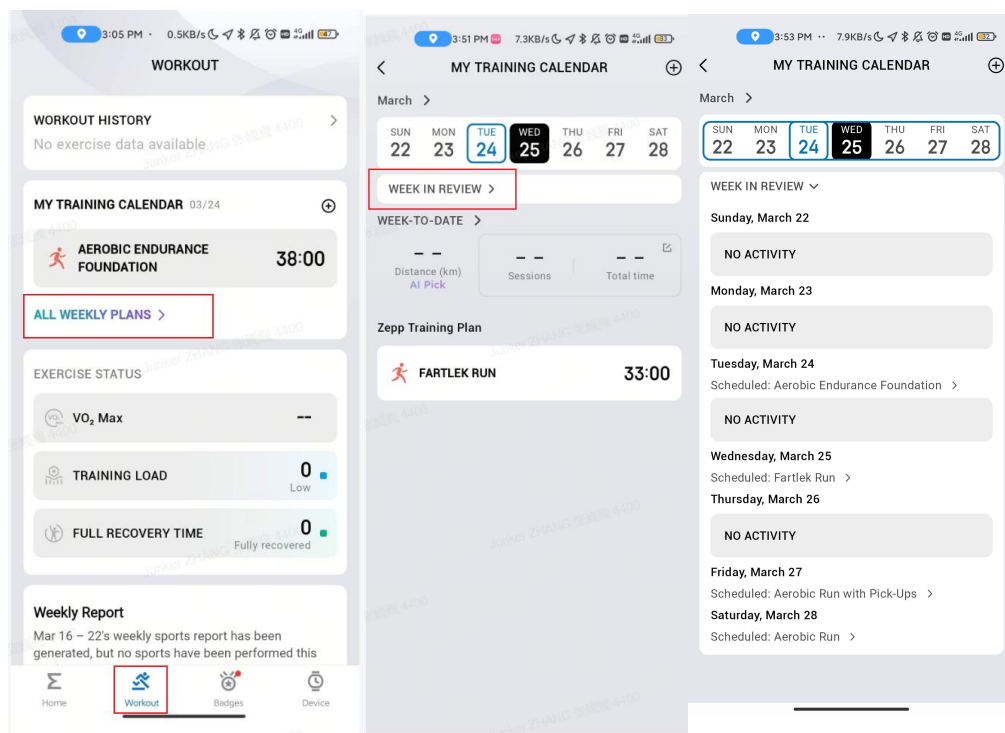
3:05 PM · 0.5KB/s 47

WORKOUT

WORKOUT HISTORY
No exercise data available

MY TRAINING CALENDAR 03/24

AEROBIC ENDURANCE FOUNDATION 38:00

ALL WEEKLY PLANS >

EXERCISE STATUS

$VO_2$ Max --

TRAINING LOAD 0 Low

FULL RECOVERY TIME 0 Fully recovered

Weekly Report
Mar 16 – 22's weekly sports report has been generated, but no sports have been performed this

Home Workout Badges Device

3:51 PM 7.3KB/s 33

MY TRAINING CALENDAR

March >

| SUN | MON | TUE | WED | THU | FRI | SAT |
|---|---|---|---|---|---|---|
| 22 | 23 | 24 | 25 | 26 | 27 | 28 |

WEEK IN REVIEW >

WEEK-TO-DATE >

-- Distance (km) AI Pick
-- Sessions
-- Total time

Zepp Training Plan

FARTLEK RUN 33:00

3:53 PM ·· 7.9KB/s 32

MY TRAINING CALENDAR

March >

| SUN | MON | TUE | WED | THU | FRI | SAT |
|---|---|---|---|---|---|---|
| 22 | 23 | 24 | 25 | 26 | 27 | 28 |

WEEK IN REVIEW

Sunday, March 22
NO ACTIVITY

Monday, March 23
NO ACTIVITY

Tuesday, March 24
Scheduled: Aerobic Endurance Foundation >
NO ACTIVITY

Wednesday, March 25
Scheduled: Fartlek Run >

Thursday, March 26
NO ACTIVITY

Friday, March 27
Scheduled: Aerobic Run with Pick-Ups >

Saturday, March 28
Scheduled: Aerobic Run >